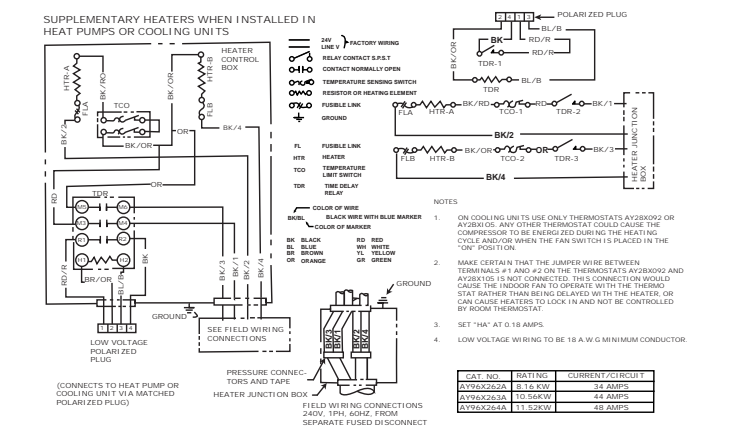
SUPPLEMENTARY HEATERS WHEN INSTALLED IN HEAT PUMPS OR COOLING UNITS

HEATER CONTROL BOX

HTR-A
BK/RO
FLA
BK/2
TCO
BK/OR
HTR-B
FLB
BK/OR
OR
BK/4

TDR
M3 M4
M1 M2
R1 R2
H1 H2
RD
RD/R
BR/OR
BL/B
BK
BK/3
BK/1
BK/2
BK/4
OR

GROUND
1 2 3 4
LOW VOLTAGE POLARIZED PLUG
(CONNECTS TO HEAT PUMP OR COOLING UNIT VIA MATCHED POLARIZED PLUG)

SEE FIELD WIRING CONNECTIONS

24V LINE V FACTORY WIRING
RELAY CONTACT S.P.S.T
CONTACT NORMALLY OPEN
TEMPERATURE SENSING SWITCH
RESISTOR OR HEATING ELEMENT
FUSIBLE LINK
GROUND

FL FUSIBLE LINK
HTR HEATER
TCO TEMPERATURE LIMIT SWITCH
TDR TIME DELAY RELAY

COLOR OF WIRE
BK/BL BLACK WIRE WITH BLUE MARKER
COLOR OF MARKER

BK BLACK
BL BLUE
BR BROWN
OR ORANGE
RD RED
WH WHITE
YL YELLOW
GR GREEN

GROUND
BK/3
BK/1
BK/2
BK/4
PRESSURE CONNECTORS AND TAPE
HEATER JUNCTION BOX
FIELD WIRING CONNECTIONS 240V, 1PH, 60HZ, FROM SEPARATE FUSED DISCONNECT

2 4 1 3 POLARIZED PLUG
BK/OR
BK
BL/B
RD/R
RD/R
TDR-1
BL/B
TDR

BK/RD
FLA HTR-A TCO-1 RD TDR-2 BK/1
BK/2
FLB HTR-B BK/OR TCO-2 RD TDR-3 BK/3
BK/4
HEATER JUNCTION BOX

NOTES

1. ON COOLING UNITS USE ONLY THERMOSTATS AY28X092 OR AY28X105. ANY OTHER THERMOSTAT COULD CAUSE THE COMPRESSOR TO BE ENERGIZED DURING THE HEATING CYCLE AND/OR WHEN THE FAN SWITCH IS PLACED IN THE "ON" POSITION.

2. MAKE CERTAIN THAT THE JUMPER WIRE BETWEEN TERMINALS #1 AND #2 ON THE THERMOSTATS AY28X092 AND AY28X105 IS NOT CONNECTED. THIS CONNECTION WOULD CAUSE THE INDOOR FAN TO OPERATE WITH THE THERMO STAT RATHER THAN BEING DELAYED WITH THE HEATER, OR CAN CAUSE HEATERS TO LOCK IN AND NOT BE CONTROLLED BY ROOM THERMOSTAT.

3. SET "HA" AT 0.18 AMPS.

4. LOW VOLTAGE WIRING TO BE 18 A.W.G MINIMUM CONDUCTOR.

| CAT. NO. | RATING | CURRENT/CIRCUIT |
|---|---|---|
| AY96X262A | 8.16 KW | 34 AMPS |
| AY96X263A | 10.56KW | 44 AMPS |
| AY96X264A | 11.52KW | 48 AMPS |